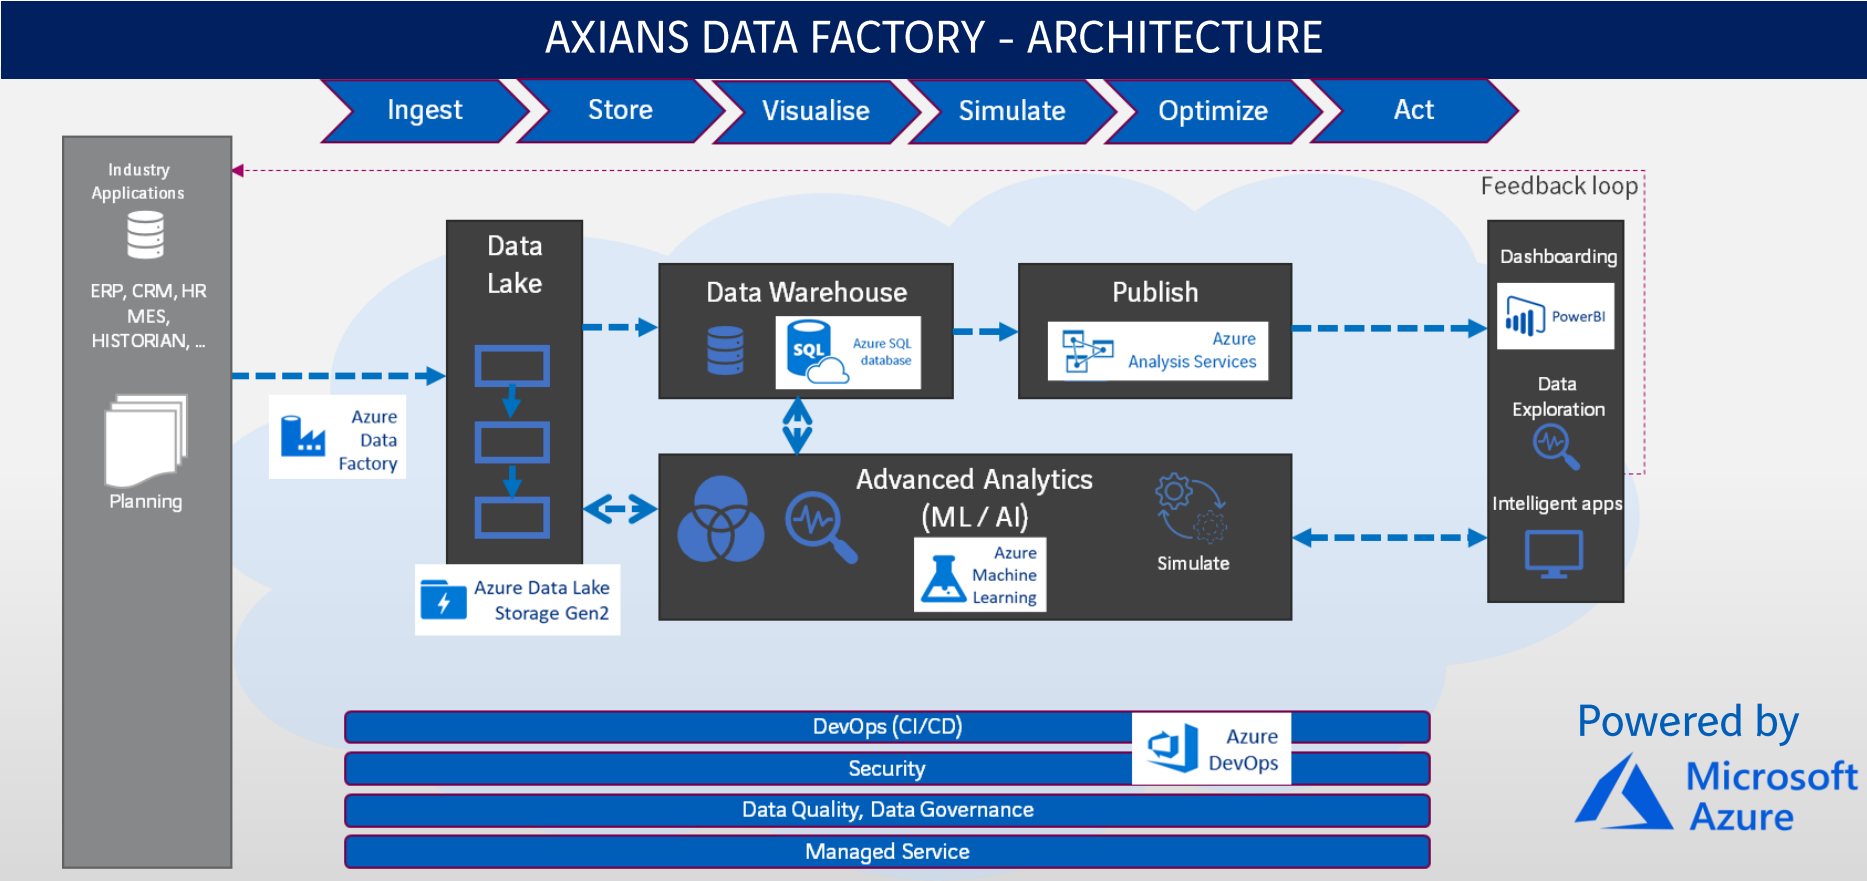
AXIANS DATA FACTORY - ARCHITECTURE

Ingest

Store

Visualise

Simulate

Optimize

Act

Feedback loop

Industry Applications

ERP, CRM, HR MES, HISTORIAN, ...

Planning

Azure Data Factory

Data Lake

Azure Data Lake Storage Gen2

Data Warehouse

SQL

Azure SQL database

Publish

Azure Analysis Services

Advanced Analytics (ML / AI)

Azure Machine Learning

Simulate

Dashboarding

PowerBI

Data Exploration

Intelligent apps

DevOps (CI/CD)

Azure DevOps

Security

Data Quality, Data Governance

Managed Service

Powered by

Microsoft Azure